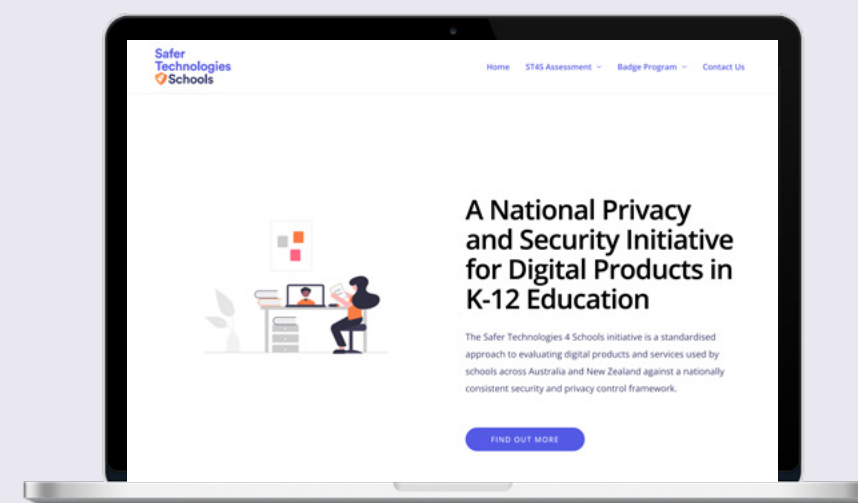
Safer Technologies 4Schools

Home ST4S Assessment Badge Program Contact Us

A National Privacy and Security Initiative for Digital Products in K-12 Education

The Safer Technologies 4 Schools initiative is a standardised approach to evaluating digital products and services used by schools across Australia and New Zealand against a nationally consistent security and privacy control framework.

FIND OUT MORE